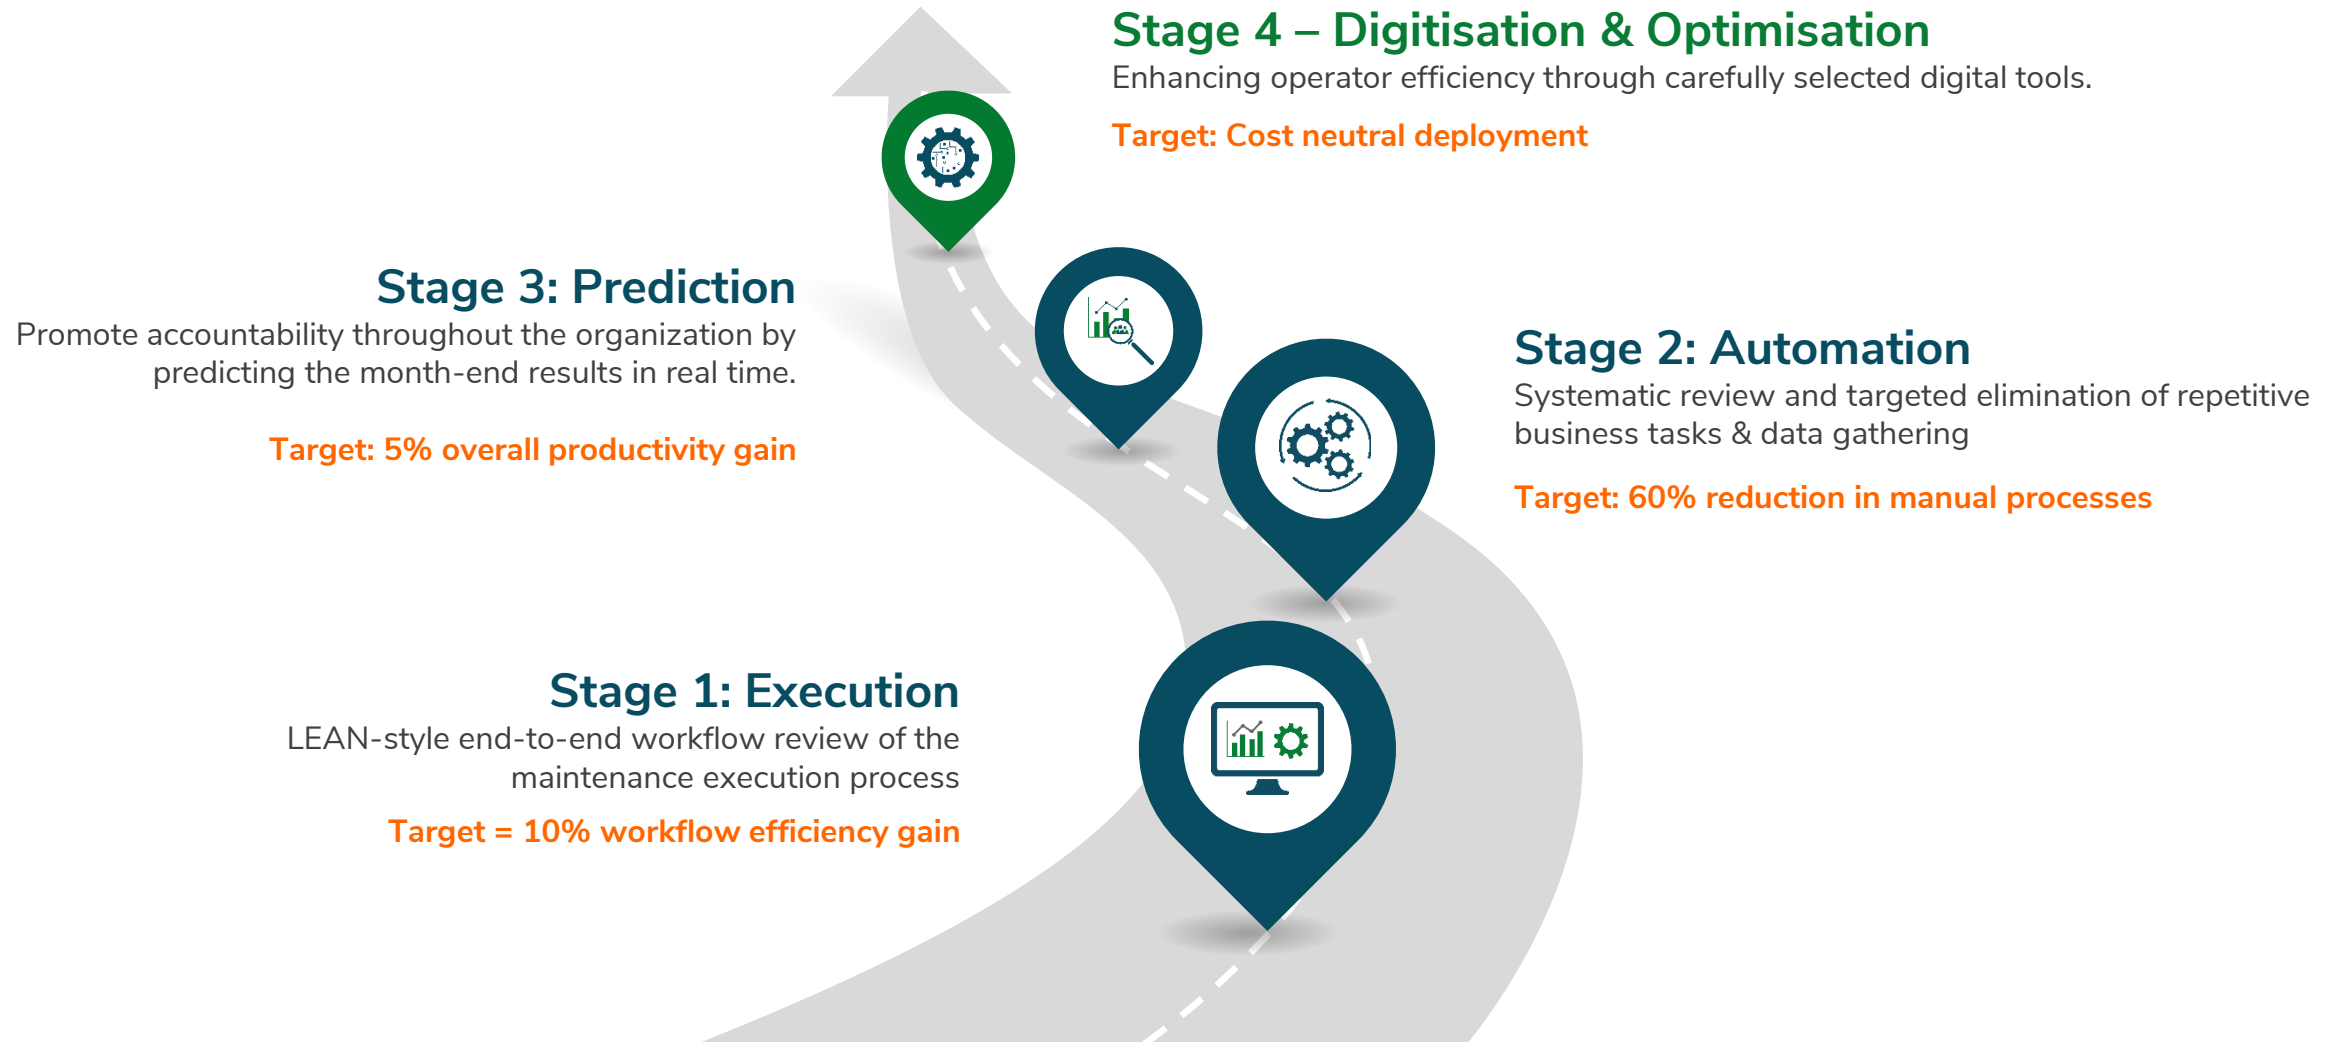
Stage 4 – Digitisation & Optimisation
Enhancing operator efficiency through carefully selected digital tools.

Target: Cost neutral deployment

Stage 3: Prediction
Promote accountability throughout the organization by predicting the month-end results in real time.

Target: 5% overall productivity gain

Stage 2: Automation
Systematic review and targeted elimination of repetitive business tasks & data gathering

Target: 60% reduction in manual processes

Stage 1: Execution
LEAN-style end-to-end workflow review of the maintenance execution process

Target = 10% workflow efficiency gain